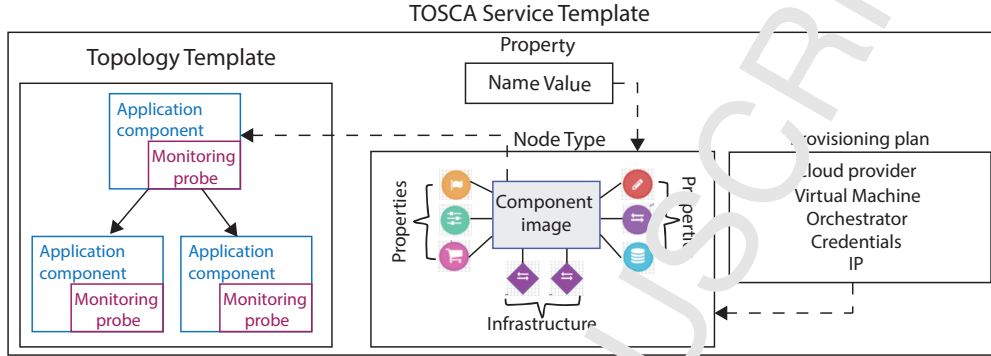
TOSCA Service Template

Topology Template

Application component

Monitoring probe

Application component

Monitoring probe

Application component

Monitoring probe

Property

Name Value

Node Type

Properties

Component image

Propert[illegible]

Infrastructure

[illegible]rovisioning plan

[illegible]loud provider

Virtual Machine

Orchestrator

Credentials

IP